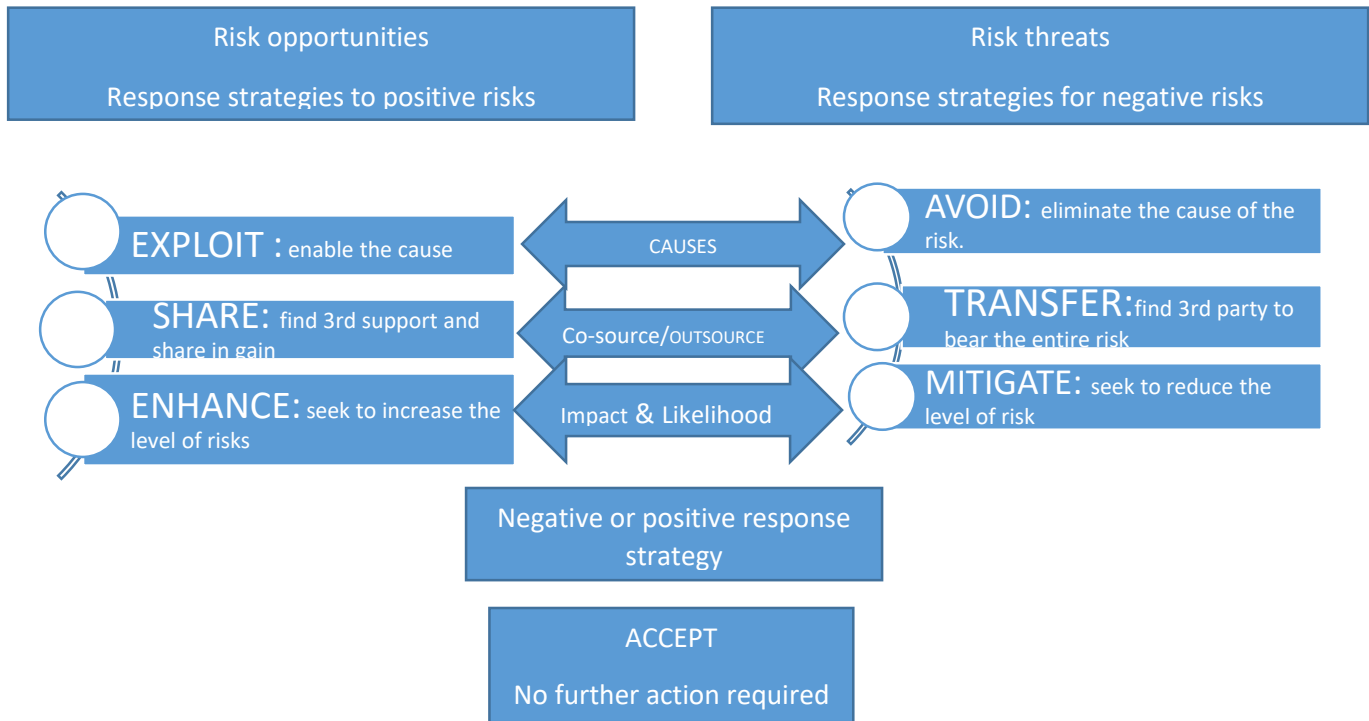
Risk opportunities

Response strategies to positive risks

Risk threats

Response strategies for negative risks

EXPLOIT : enable the cause

CAUSES

AVOID: eliminate the cause of the risk.

SHARE: find 3rd support and share in gain

Co-source/OUTSOURCE

TRANSFER:find 3rd party to bear the entire risk

ENHANCE: seek to increase the level of risks

Impact & Likelihood

MITIGATE: seek to reduce the level of risk

Negative or positive response strategy

ACCEPT

No further action required